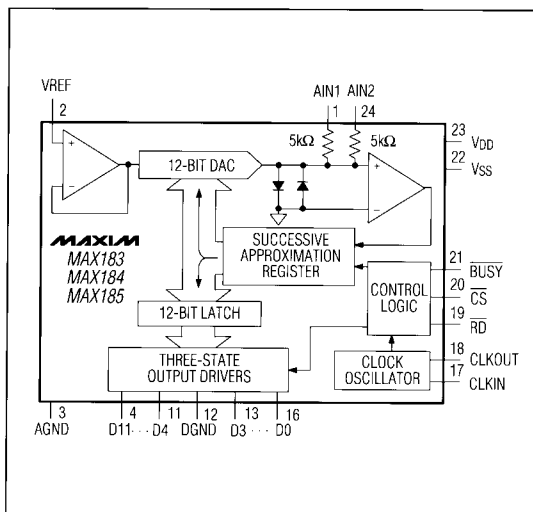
VREF
2
AIN1 AIN2
1 24
5kΩ 5kΩ
23 $V_{DD}$
22 $V_{SS}$
+
−
12-BIT DAC
+
−
MAXIM
MAX183
MAX184
MAX185
SUCCESSIVE APPROXIMATION REGISTER
21 $\overline{BUSY}$
20 $\overline{CS}$
19 $\overline{RD}$
CONTROL LOGIC
12-BIT LATCH
THREE-STATE OUTPUT DRIVERS
CLOCK OSCILLATOR
18 CLKOUT
17 CLKIN
3
AGND
4 11 12 13 16
D11 · · · D4 DGND D3 · · · D0